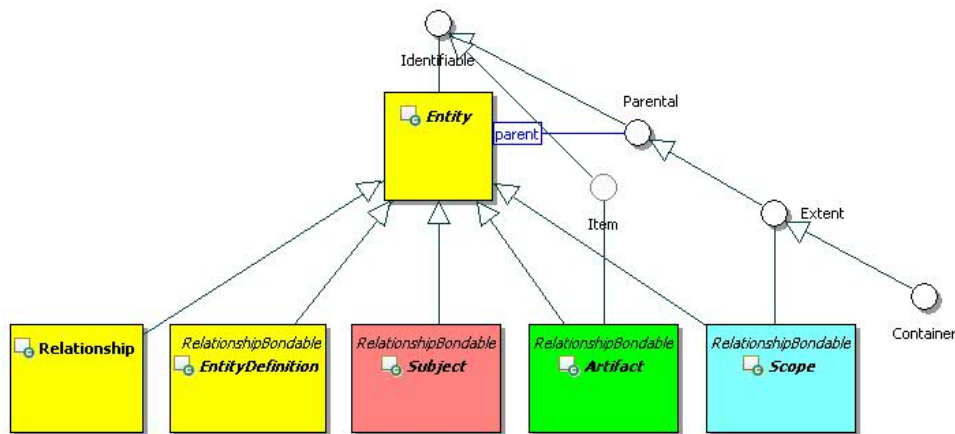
Identifiable

Entity

parent

Parental

Item

Extent

Container

Relationship

RelationshipBondable
EntityDefinition

RelationshipBondable
Subject

RelationshipBondable
Artifact

RelationshipBondable
Scope